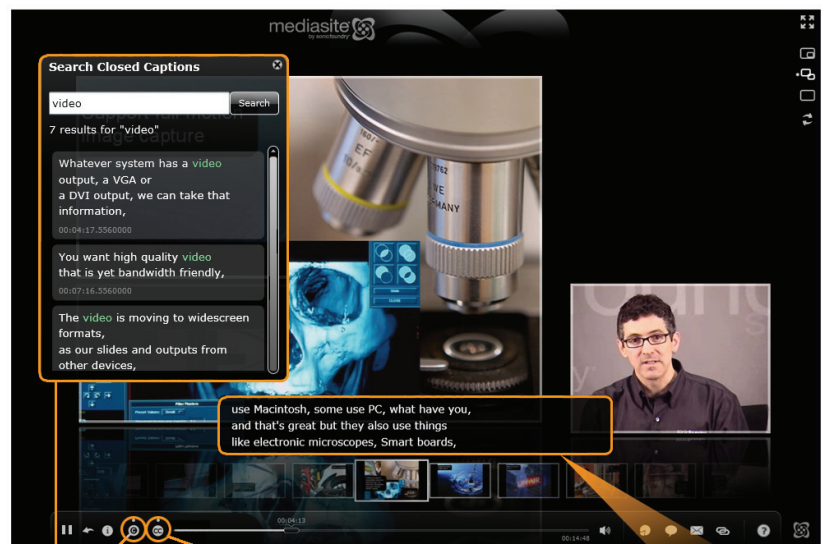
mediasite by sonicfoundry

Search Closed Captions

video Search

7 results for "video"

Whatever system has a video output, a VGA or a DVI output, we can take that information,

00:04:17.5560000

You want high quality video that is yet bandwidth friendly,

00:07:16.5560000

The video is moving to widescreen formats, as our slides and outputs from other devices,

use Macintosh, some use PC, what have you, and that's great but they also use things like electronic microscopes, Smart boards,

00:04:13

00:14:48